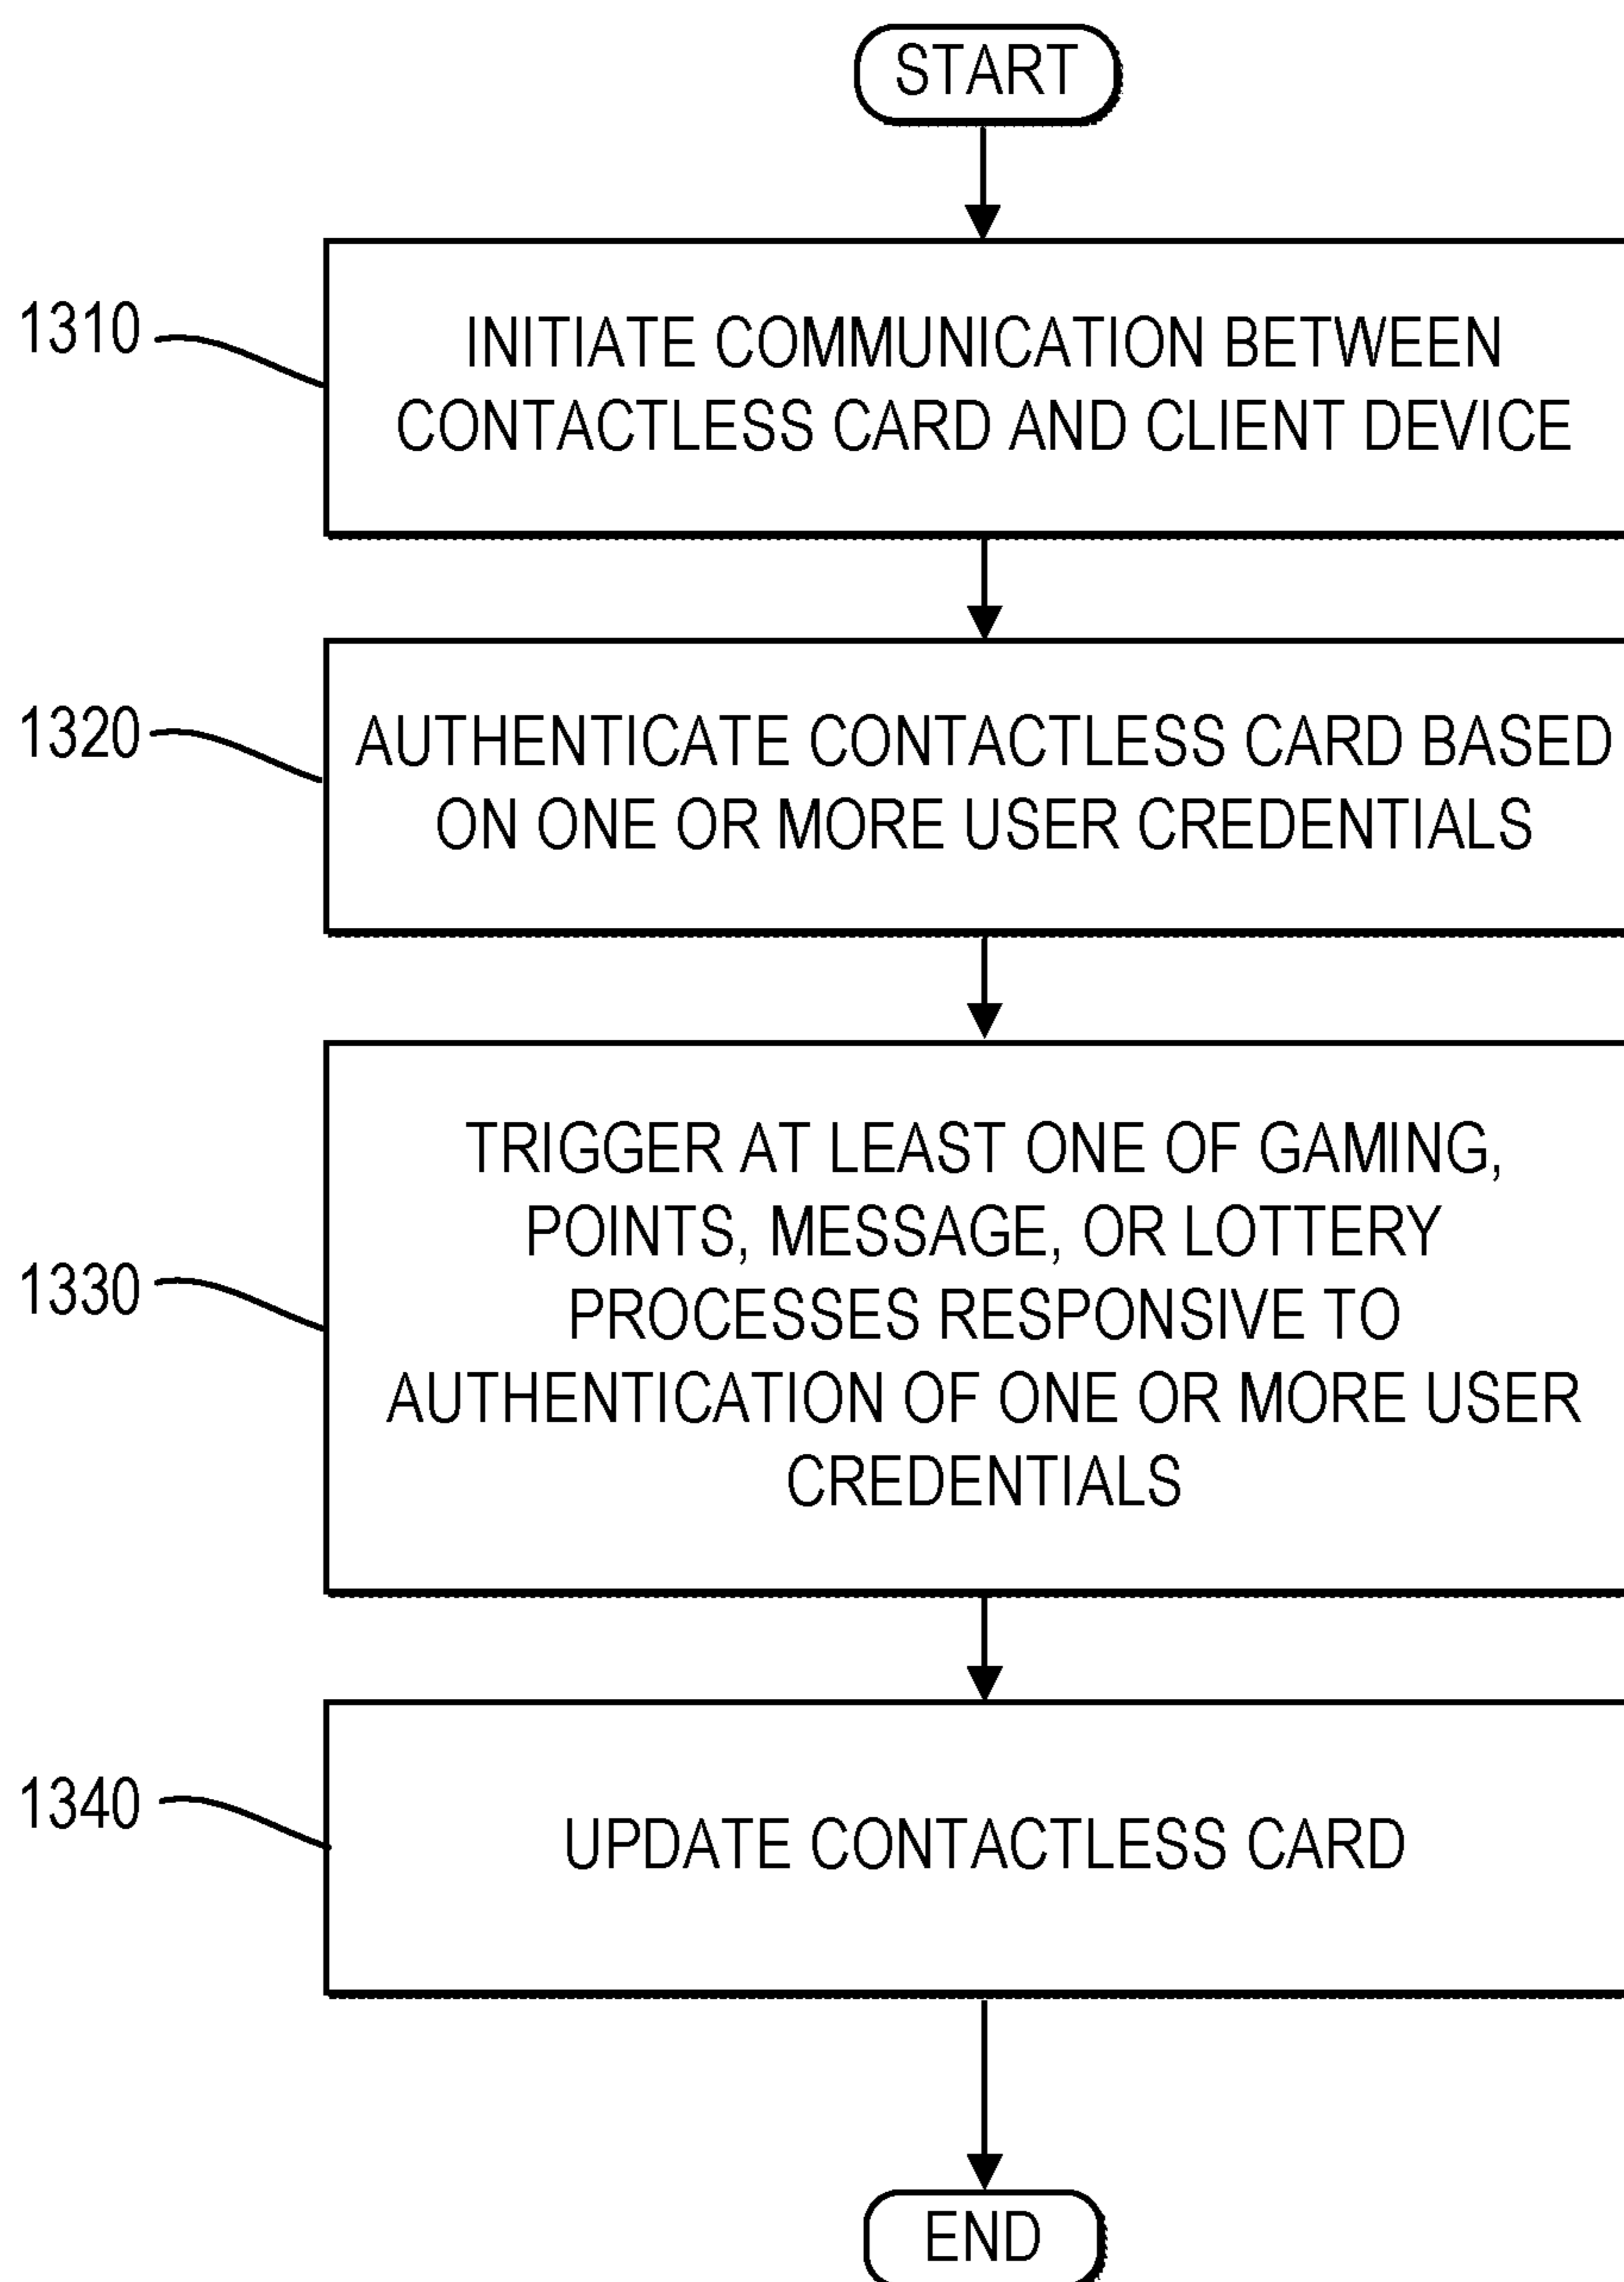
START

1310

INITIATE COMMUNICATION BETWEEN CONTACTLESS CARD AND CLIENT DEVICE

1320

AUTHENTICATE CONTACTLESS CARD BASED ON ONE OR MORE USER CREDENTIALS

1330

TRIGGER AT LEAST ONE OF GAMING, POINTS, MESSAGE, OR LOTTERY PROCESSES RESPONSIVE TO AUTHENTICATION OF ONE OR MORE USER CREDENTIALS

1340

UPDATE CONTACTLESS CARD

END